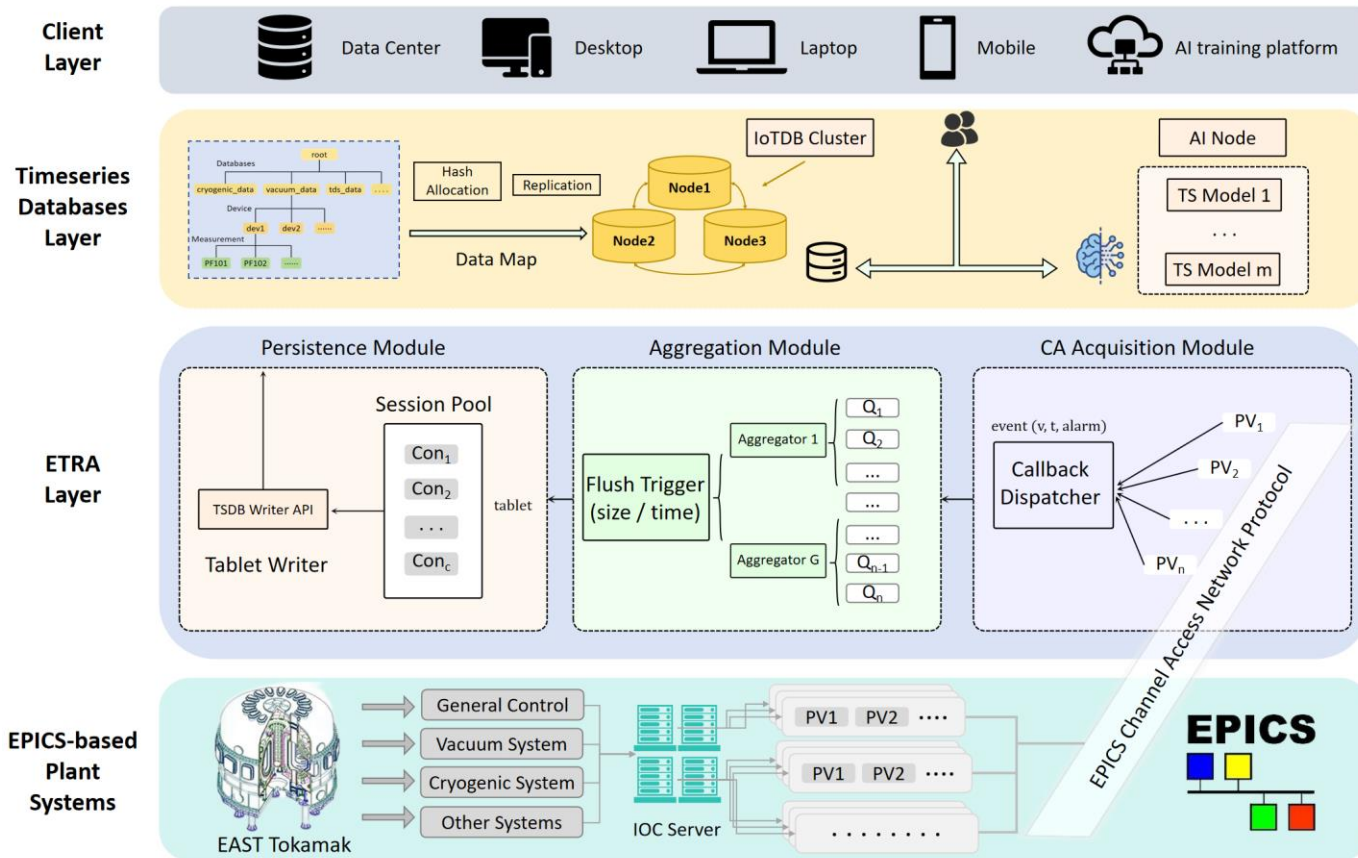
Client Layer

Data Center Desktop Laptop Mobile AI training platform

Timeseries Databases Layer

root
Databases
cryogenic_data vacuum_data tds_data ......
Device
dev1 dev2 ......
Measurement
PF101 PF102 ......

Hash Allocation

Replication

Data Map

IoTDB Cluster

Node1
Node2
Node3

AI Node

TS Model 1
. . .
TS Model m

ETRA Layer

Persistence Module

Session Pool

$Con_1$
$Con_2$
. . .
$Con_c$

TSDB Writer API

Tablet Writer

tablet

Aggregation Module

Flush Trigger (size / time)

Aggregator 1

Aggregator G

$Q_1$
$Q_2$
...
...
...
$Q_{n-1}$
$Q_n$

CA Acquisition Module

event (v, t, alarm)

Callback Dispatcher

$PV_1$
$PV_2$
. . .
$PV_n$

EPICS Channel Access Network Protocol

EPICS-based Plant Systems

EAST Tokamak

General Control
Vacuum System
Cryogenic System
Other Systems

IOC Server

PV1 PV2 ....
PV1 PV2 ....
. . . . . . . .

EPICS